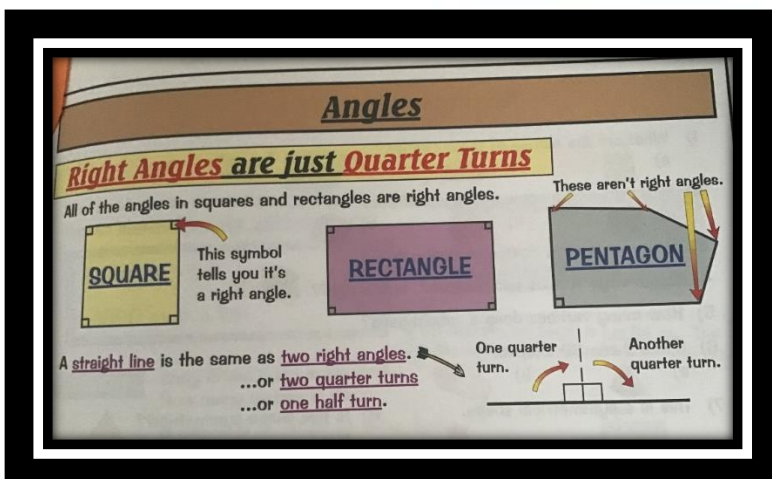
Angles

Right Angles are just Quarter Turns

All of the angles in squares and rectangles are right angles.

These aren't right angles.

SQUARE

This symbol tells you it's a right angle.

RECTANGLE

PENTAGON

A straight line is the same as two right angles.
...or two quarter turns
...or one half turn.

One quarter turn.

Another quarter turn.